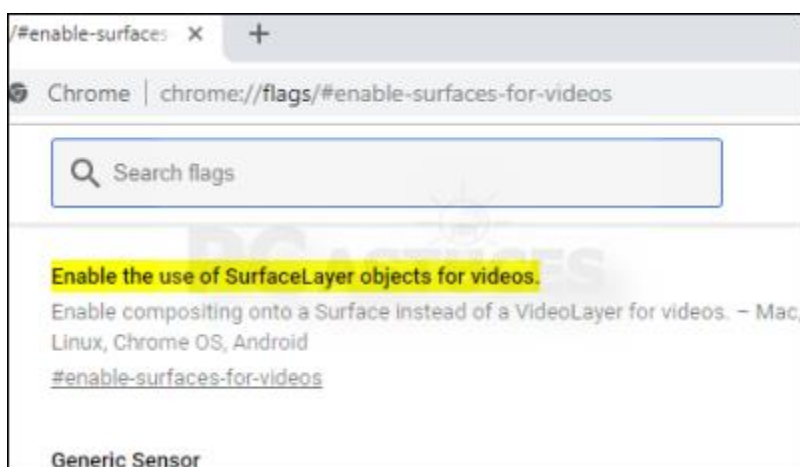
/#enable-surfaces ×
+
Chrome | chrome://flags/#enable-surfaces-for-videos

Search flags

Enable the use of SurfaceLayer objects for videos.
Enable compositing onto a Surface instead of a VideoLayer for videos. – Mac, Linux, Chrome OS, Android
#enable-surfaces-for-videos

Generic Sensor